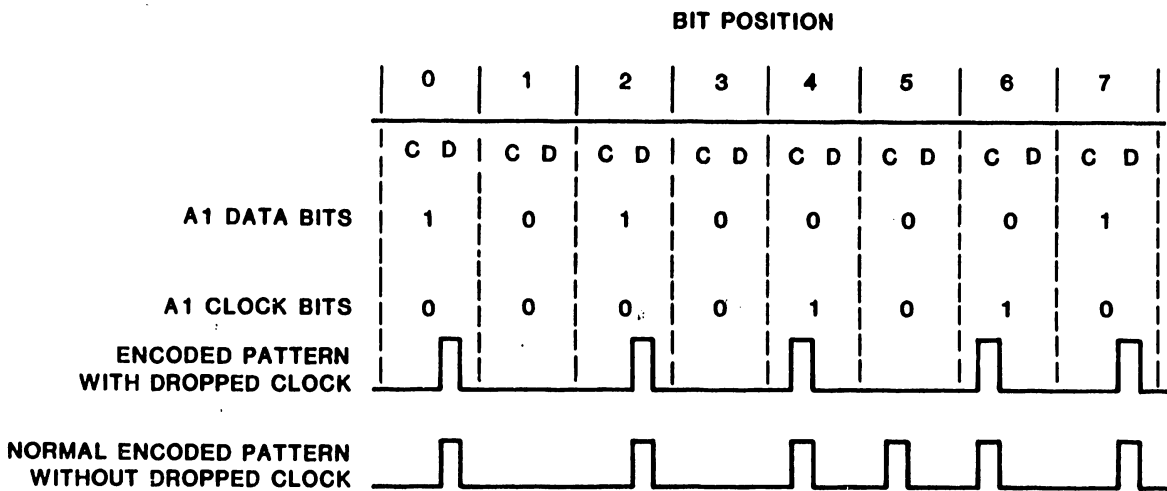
BIT POSITION

| | 0 | 1 | 2 | 3 | 4 | 5 | 6 | 7 |
|---|---|---|---|---|---|---|---|---|
| | C D | C D | C D | C D | C D | C D | C D | C D |
| A1 DATA BITS | 1 | 0 | 1 | 0 | 0 | 0 | 0 | 1 |
| A1 CLOCK BITS | 0 | 0 | 0 | 0 | 1 | 0 | 1 | 0 |

ENCODED PATTERN WITH DROPPED CLOCK

NORMAL ENCODED PATTERN WITHOUT DROPPED CLOCK